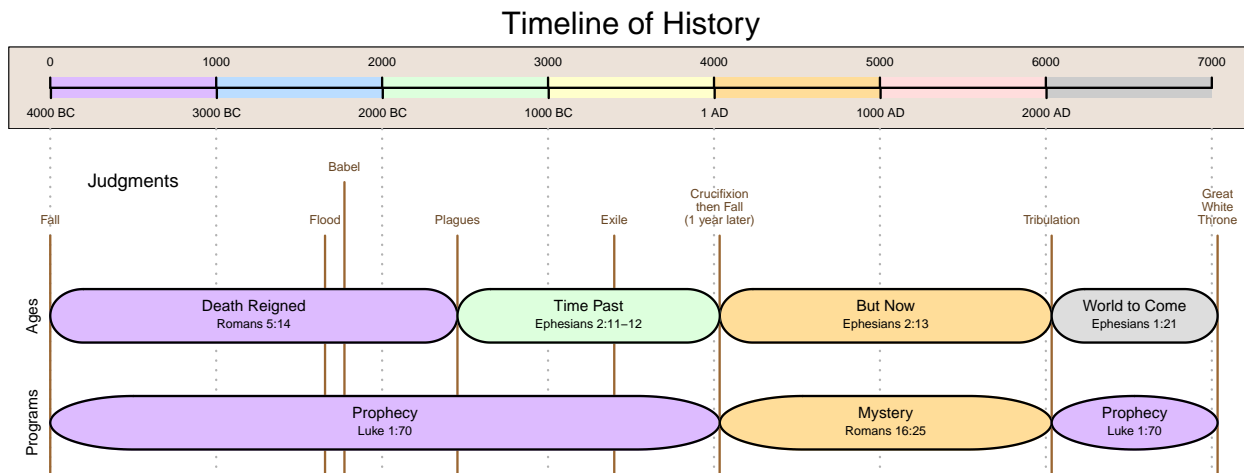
Timeline of History

0 1000 2000 3000 4000 5000 6000 7000

4000 BC 3000 BC 2000 BC 1000 BC 1 AD 1000 AD 2000 AD

Judgments

Babel

Fall Flood Plagues Exile Crucifixion then Fall (1 year later) Tribulation Great White Throne

Ages

Death Reigned
Romans 5:14

Time Past
Ephesians 2:11–12

But Now
Ephesians 2:13

World to Come
Ephesians 1:21

Programs

Prophecy
Luke 1:70

Mystery
Romans 16:25

Prophecy
Luke 1:70